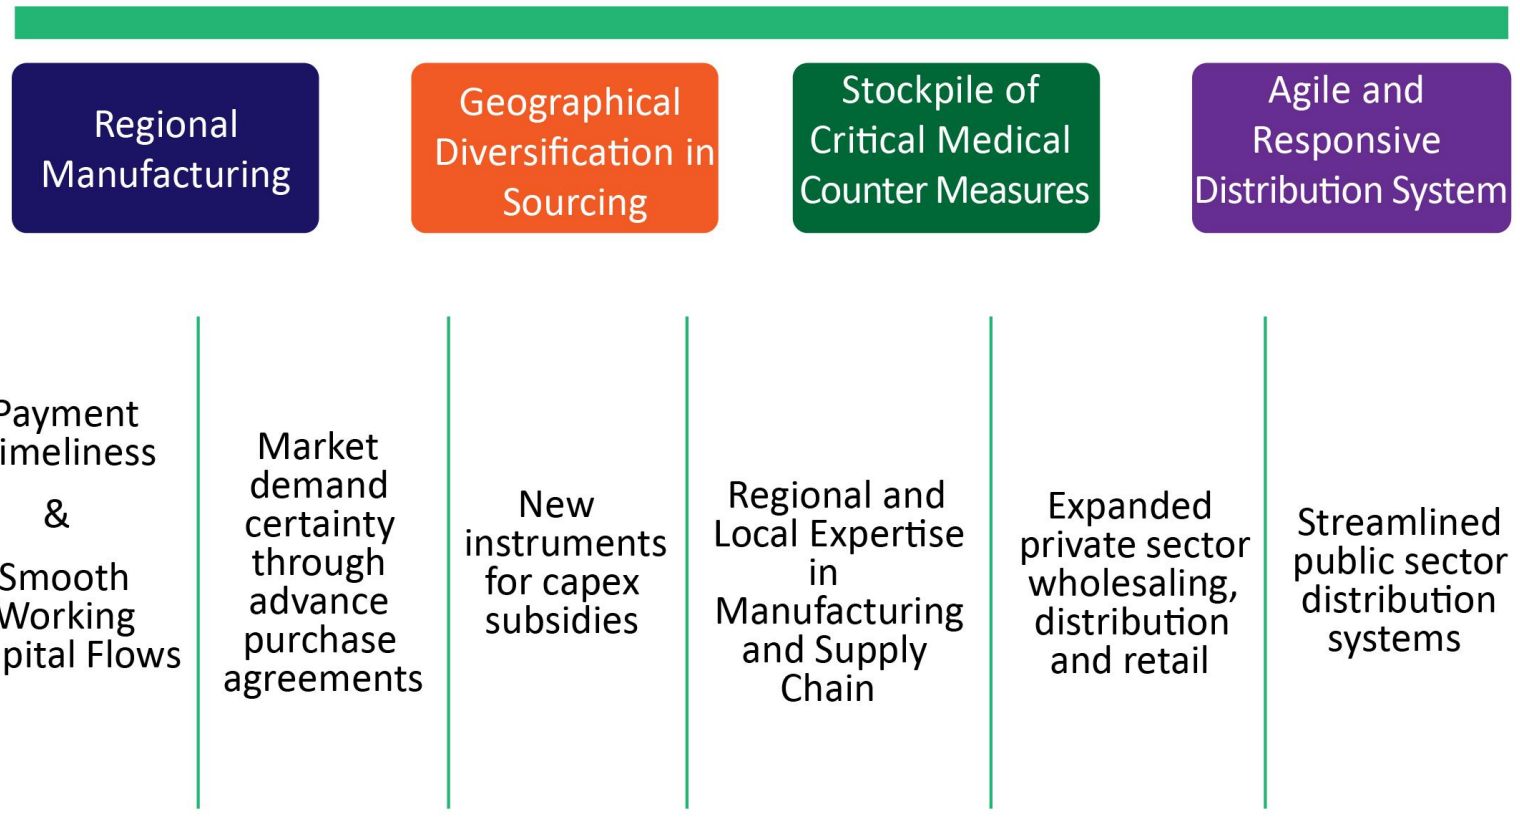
Regional Manufacturing

Geographical Diversification in Sourcing

Stockpile of Critical Medical Counter Measures

Agile and Responsive Distribution System

ayment imeliness & Smooth Working pital Flows

Market demand certainty through advance purchase agreements

New instruments for capex subsidies

Regional and Local Expertise in Manufacturing and Supply Chain

Expanded private sector wholesaling, distribution and retail

Streamlined public sector distribution systems